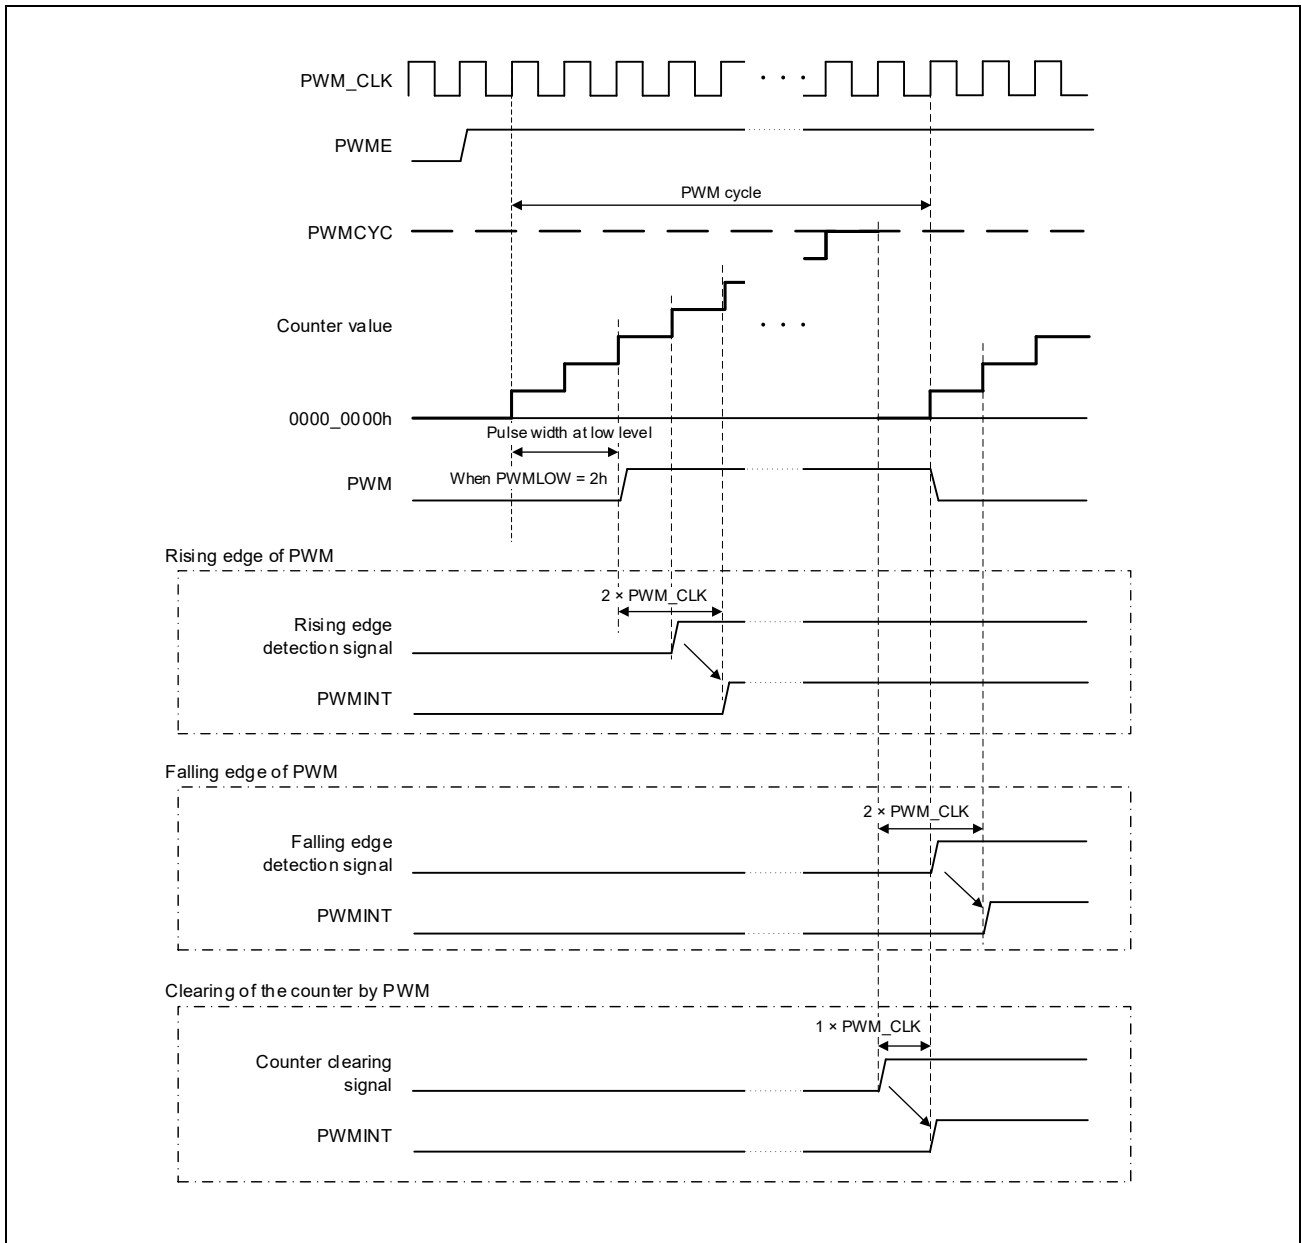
PWM_CLK

PWME

PWM cycle

PWMCYC

Counter value

0000_0000h

Pulse width at low level

When PWMLOW = 2h

PWM

Rising edge of PWM

2 × PWM_CLK

Rising edge detection signal

PWMINT

Falling edge of PWM

2 × PWM_CLK

Falling edge detection signal

PWMINT

Clearing of the counter by PWM

1 × PWM_CLK

Counter clearing signal

PWMINT